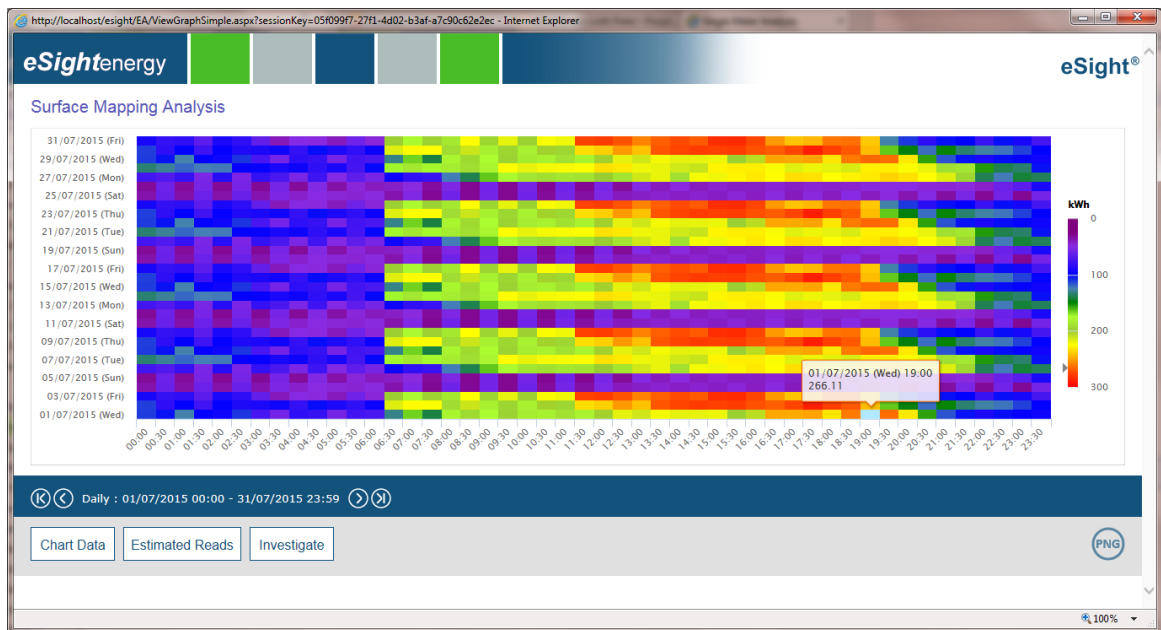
http://localhost/esight/EA/ViewGraphSimple.aspx?sessionKey=05f099f7-27f1-4d02-b3af-a7c90c62e2ec - Internet Explorer

eSightenergy

eSight®

Surface Mapping Analysis

31/07/2015 (Fri)
29/07/2015 (Wed)
27/07/2015 (Mon)
25/07/2015 (Sat)
23/07/2015 (Thu)
21/07/2015 (Tue)
19/07/2015 (Sun)
17/07/2015 (Fri)
15/07/2015 (Wed)
13/07/2015 (Mon)
11/07/2015 (Sat)
09/07/2015 (Thu)
07/07/2015 (Tue)
05/07/2015 (Sun)
03/07/2015 (Fri)
01/07/2015 (Wed)

00:00 00:30 01:00 01:30 02:00 02:30 03:00 03:30 04:00 04:30 05:00 05:30 06:00 06:30 07:00 07:30 08:00 08:30 09:00 09:30 10:00 10:30 11:00 11:30 12:00 12:30 13:00 13:30 14:00 14:30 15:00 15:30 16:00 16:30 17:00 17:30 18:00 18:30 19:00 19:30 20:00 20:30 21:00 21:30 22:00 22:30 23:00 23:30

01/07/2015 (Wed) 19:00
266.11

kWh
0
100
200
300

Daily : 01/07/2015 00:00 - 31/07/2015 23:59

Chart Data
Estimated Reads
Investigate

PNG

100%